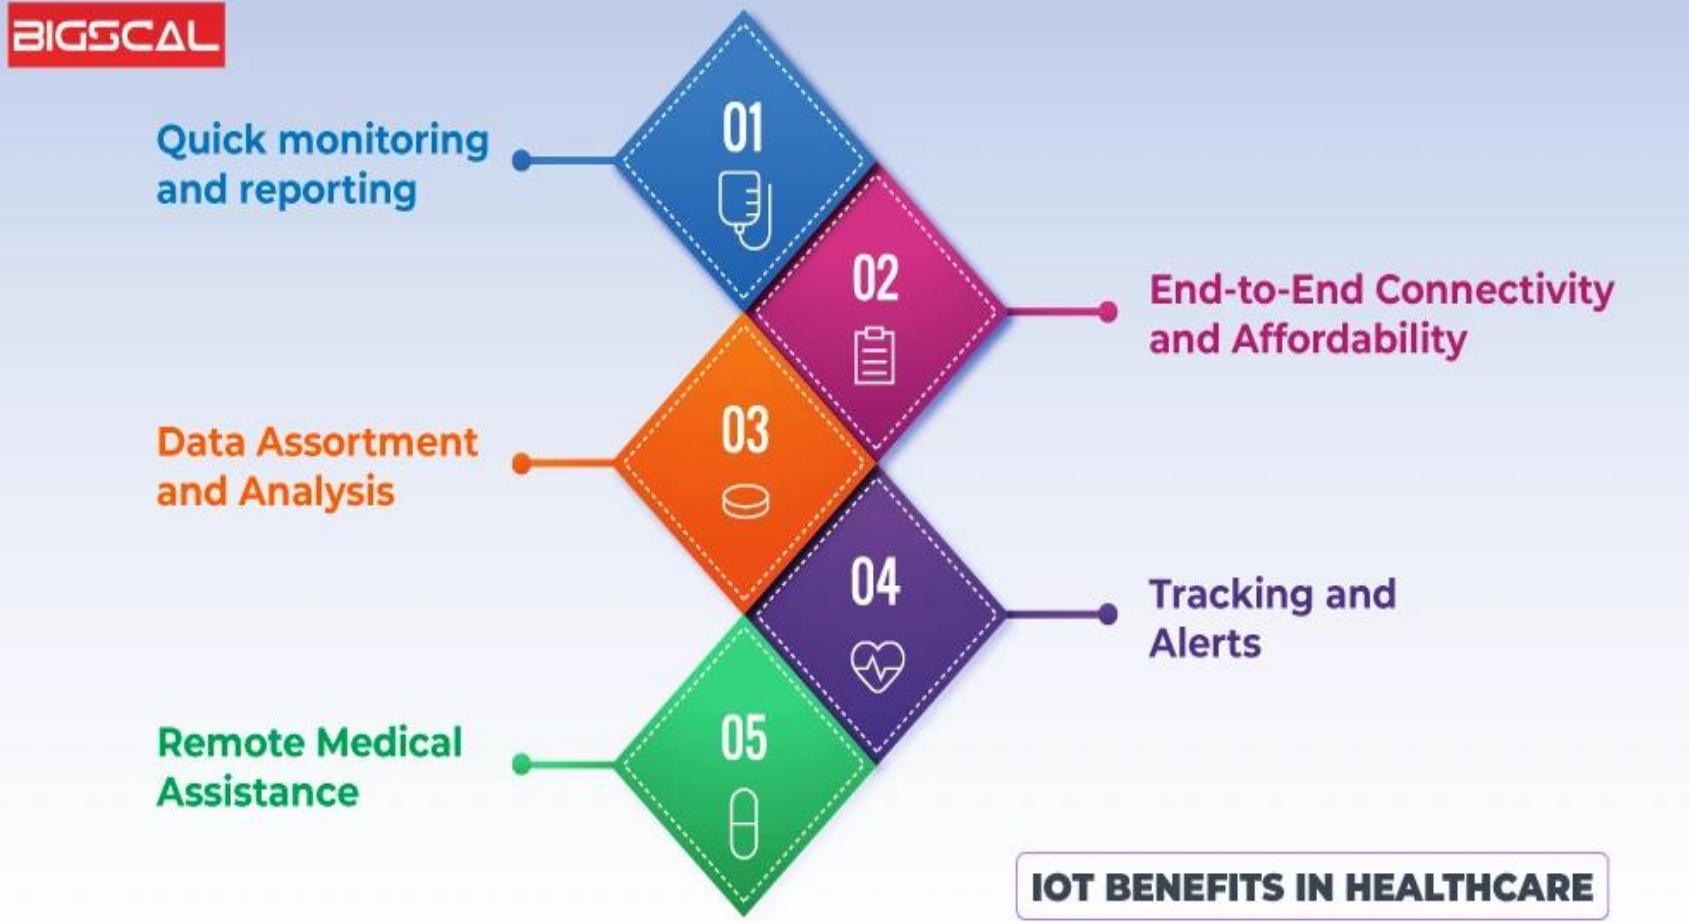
BIGSCAL

01
Quick monitoring and reporting

02
End-to-End Connectivity and Affordability

03
Data Assortment and Analysis

04
Tracking and Alerts

05
Remote Medical Assistance

IOT BENEFITS IN HEALTHCARE